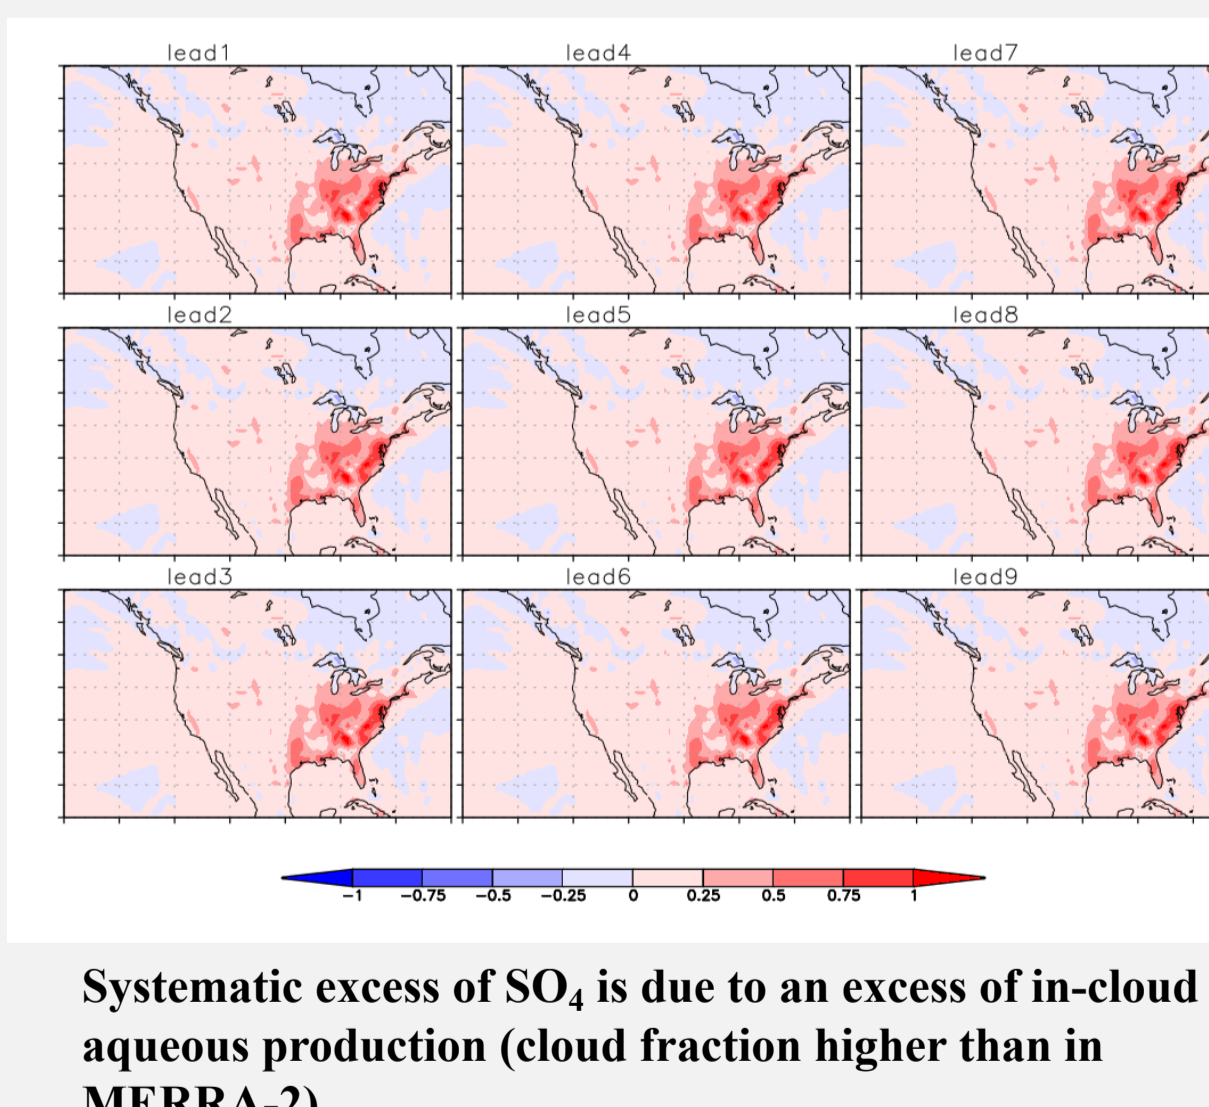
lead1

lead4

lead7

lead2

lead5

lead8

lead3

lead6

lead9

−1 −0.75 −0.5 −0.25 0 0.25 0.5 0.75 1

Systematic excess of $SO_4$ is due to an excess of in-cloud aqueous production (cloud fraction higher than in MERRA-2)